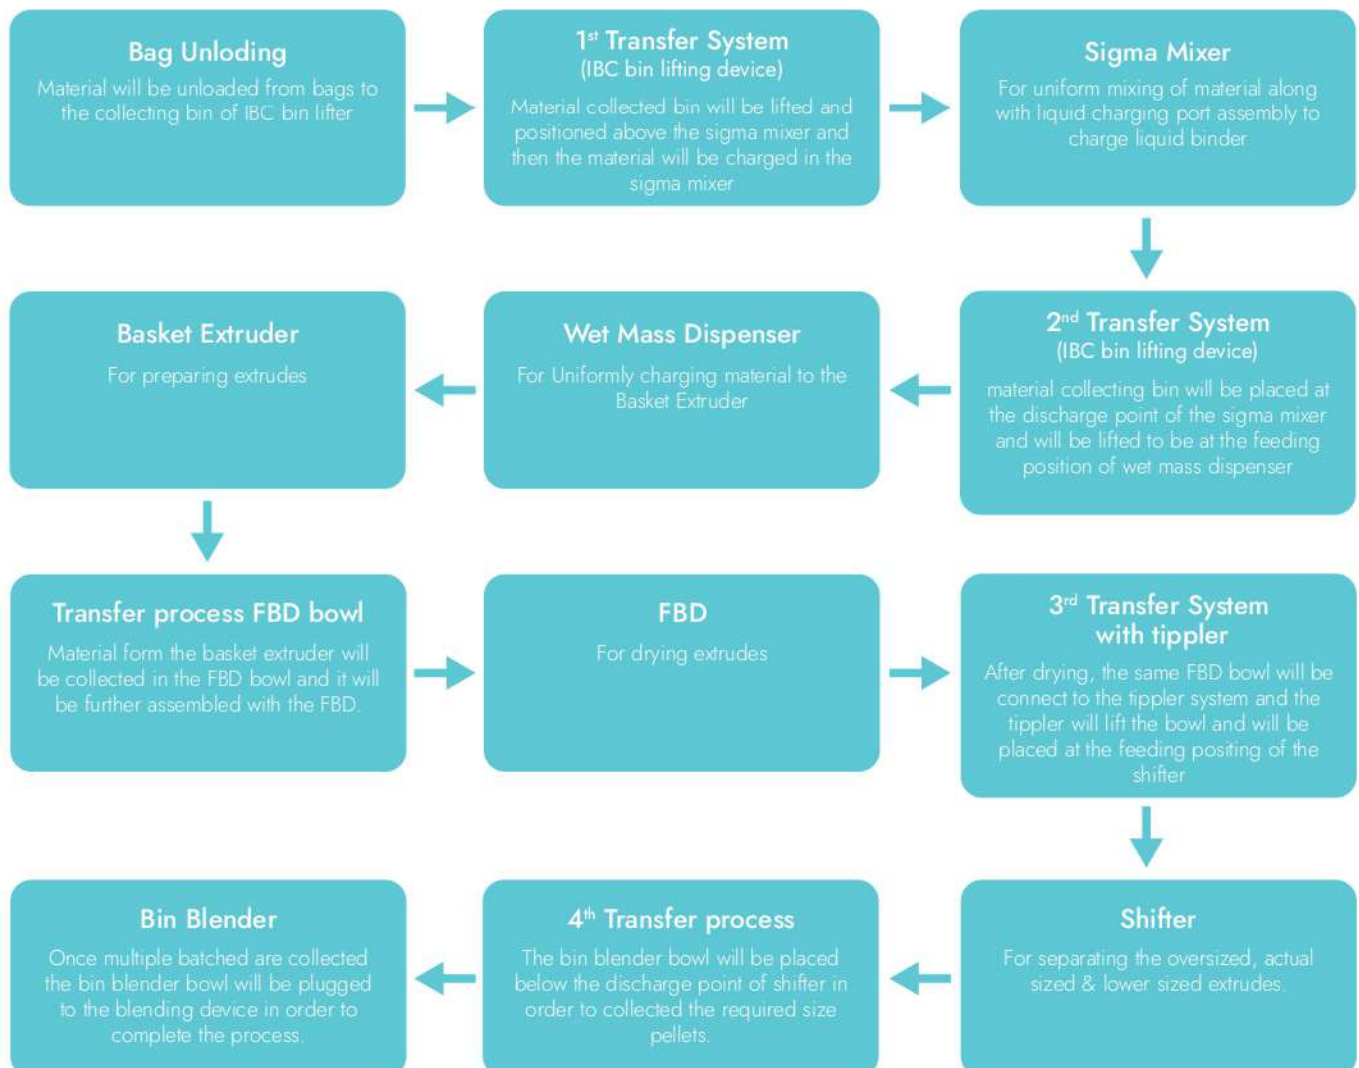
Bag Unloding
Material will be unloaded from bags to the collecting bin of IBC bin lifter

1st Transfer System
(IBC bin lifting device)
Material collected bin will be lifted and positioned above the sigma mixer and then the material will be charged in the sigma mixer

Sigma Mixer
For uniform mixing of material along with liquid charging port assembly to charge liquid binder

Basket Extruder
For preparing extrudes

Wet Mass Dispenser
For Uniformly charging material to the Basket Extruder

2nd Transfer System
(IBC bin lifting device)
material collecting bin will be placed at the discharge point of the sigma mixer and will be lifted to be at the feeding position of wet mass dispenser

Transfer process FBD bowl
Material form the basket extruder will be collected in the FBD bowl and it will be further assembled with the FBD.

FBD
For drying extrudes

3rd Transfer System with tippler
After drying, the same FBD bowl will be connect to the tippler system and the tippler will lift the bowl and will be placed at the feeding positing of the shifter

Bin Blender
Once multiple batched are collected the bin blender bowl will be plugged to the blending device in order to complete the process.

4th Transfer process
The bin blender bowl will be placed below the discharge point of shifter in order to collected the required size pellets.

Shifter
For separating the oversized, actual sized & lower sized extrudes.